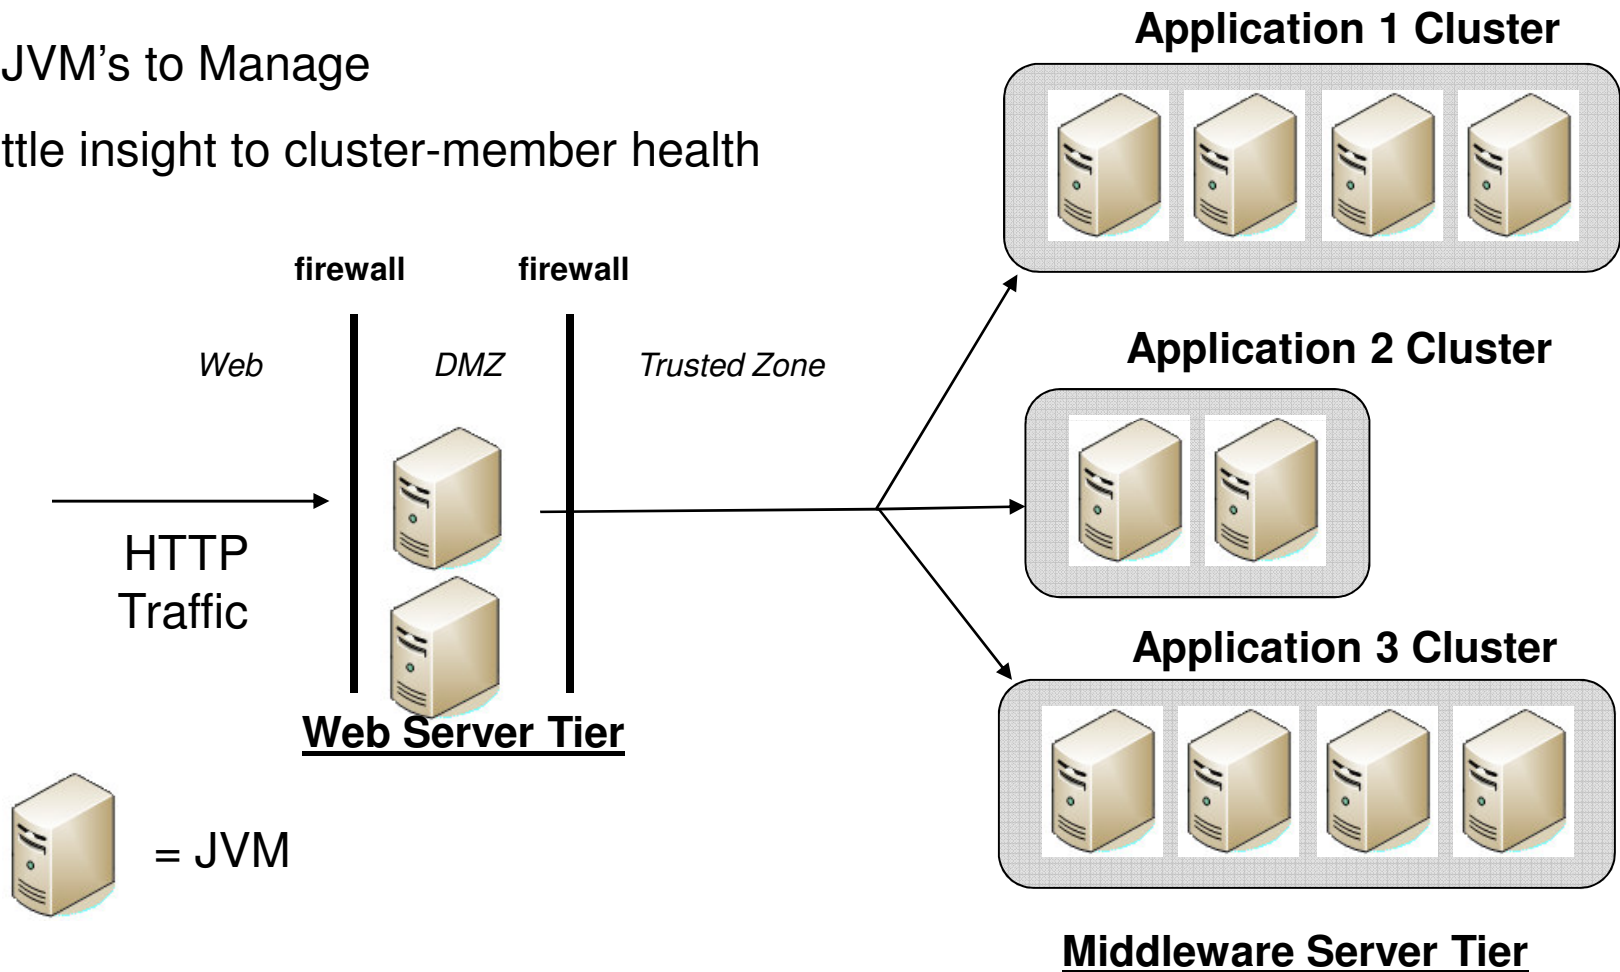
JVM’s to Manage

ttle insight to cluster-member health

Application 1 Cluster

firewall

firewall

Web

DMZ

Trusted Zone

Application 2 Cluster

HTTP Traffic

Application 3 Cluster

Web Server Tier

= JVM

Middleware Server Tier